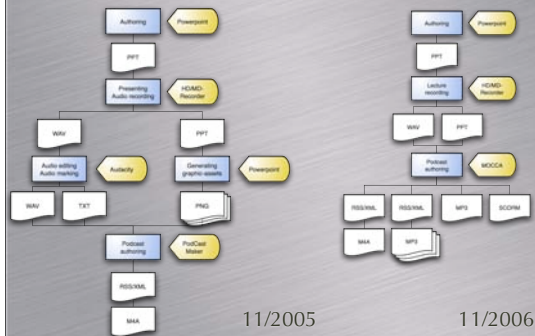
Authoring
Powerpoint
PPT
Presenting
Audio recording
HD/MD-Recorder
WAV
PPT
Audio editing
Audio marking
Audacity
Generating
graphic-assets
Powerpoint
WAV
TXT
PNG
Podcast
authoring
PodCast
Maker
RSS/XML
M4A
11/2005

Authoring
Powerpoint
PPT
Lecture
recording
HD/MD-Recorder
WAV
PPT
Podcast
authoring
MOCCA
RSS/XML
RSS/XML
MP3
SCORM
M4A
MP3
11/2006